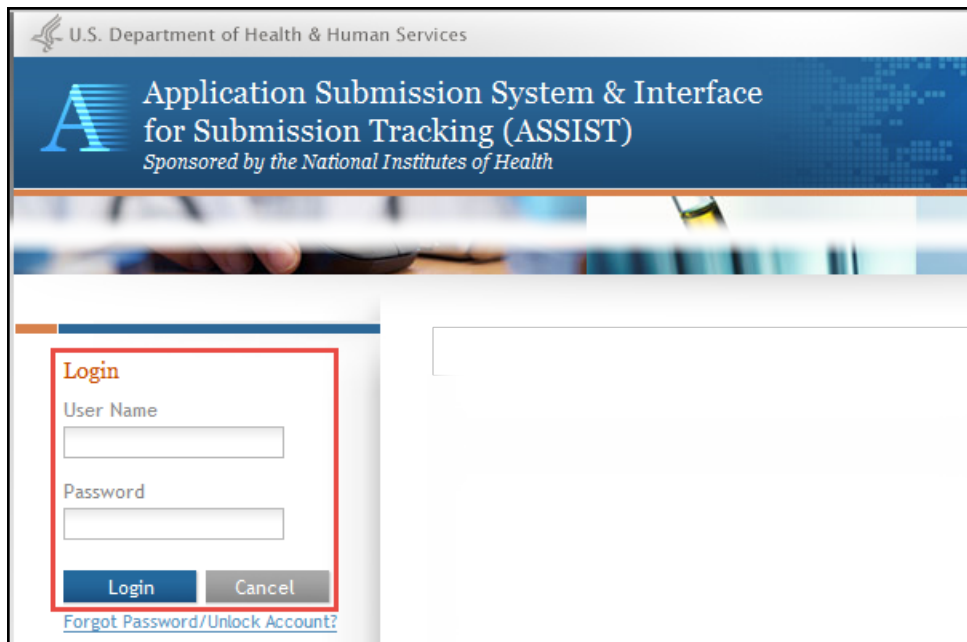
U.S. Department of Health & Human Services

Application Submission System & Interface for Submission Tracking (ASSIST)
Sponsored by the National Institutes of Health

Login
User Name
Password
Login
Cancel
Forgot Password/Unlock Account?